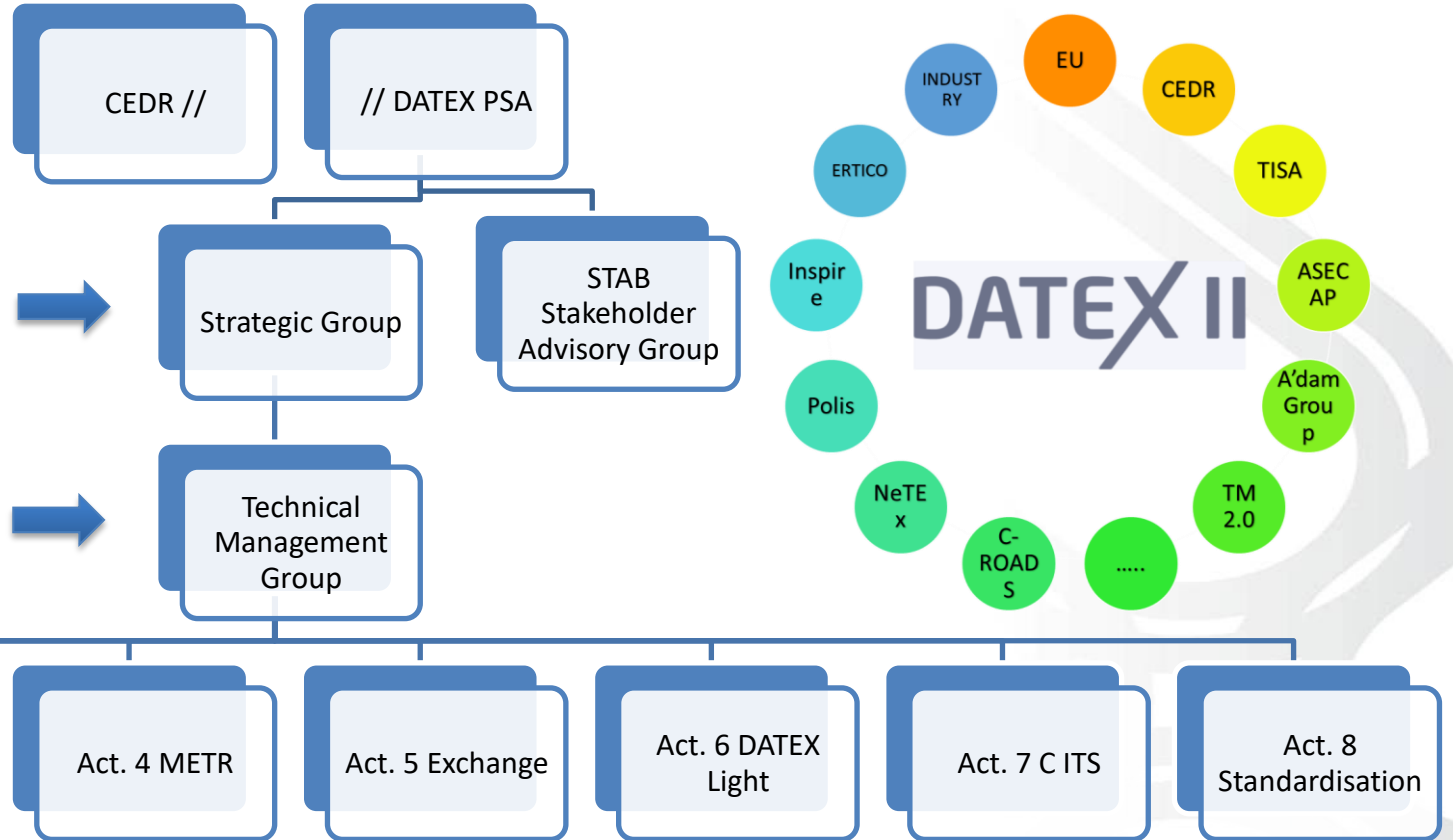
CEDR //

// DATEX PSA

Strategic Group

STAB Stakeholder Advisory Group

Technical Management Group

EU

CEDR

TISA

ASEC AP

A'dam Group

TM 2.0

.....

C-ROADS

NeTEx

Polis

Inspire

ERTICO

INDUSTRY

DATEX II

Act. 4 METR

Act. 5 Exchange

Act. 6 DATEX Light

Act. 7 C ITS

Act. 8 Standardisation